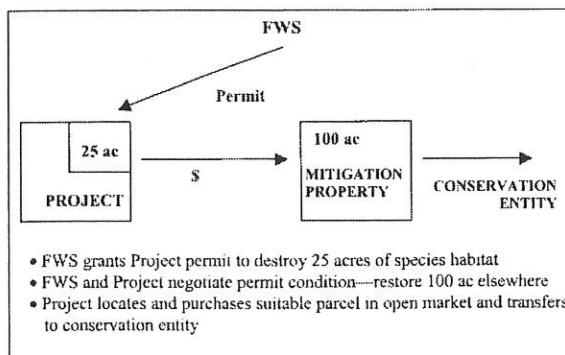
FWS

Permit

25 ac

PROJECT

$

100 ac

MITIGATION PROPERTY

CONSERVATION ENTITY

• FWS grants Project permit to destroy 25 acres of species habitat
• FWS and Project negotiate permit condition—restore 100 ac elsewhere
• Project locates and purchases suitable parcel in open market and transfers to conservation entity